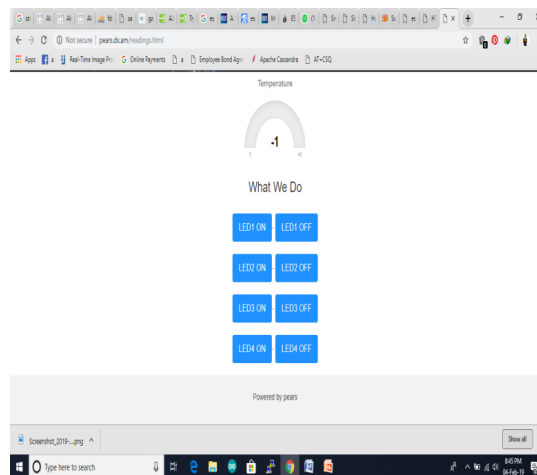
Not secure | pears.dx.am/headings.html

Apps | Real-Time Image Pro | Online Payments | Employee Bond Agm | Apache Cassandra | AT+CSQ

Temperature

-1

0 40

What We Do

LED1 ON LED1 OFF

LED2 ON LED2 OFF

LED3 ON LED3 OFF

LED4 ON LED4 OFF

Powered by pears

Screenshot_2019-....png ^

Show all

Type here to search

8:45 PM
04-Feb-19